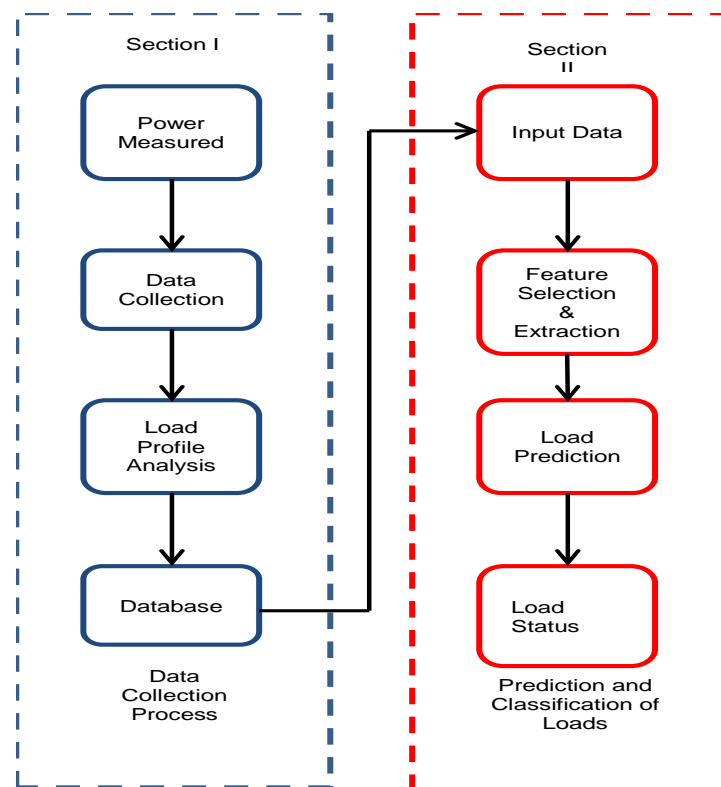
Section I

Power Measured

Data Collection

Load Profile Analysis

Database

Data Collection Process

Section II

Input Data

Feature Selection & Extraction

Load Prediction

Load Status

Prediction and Classification of Loads